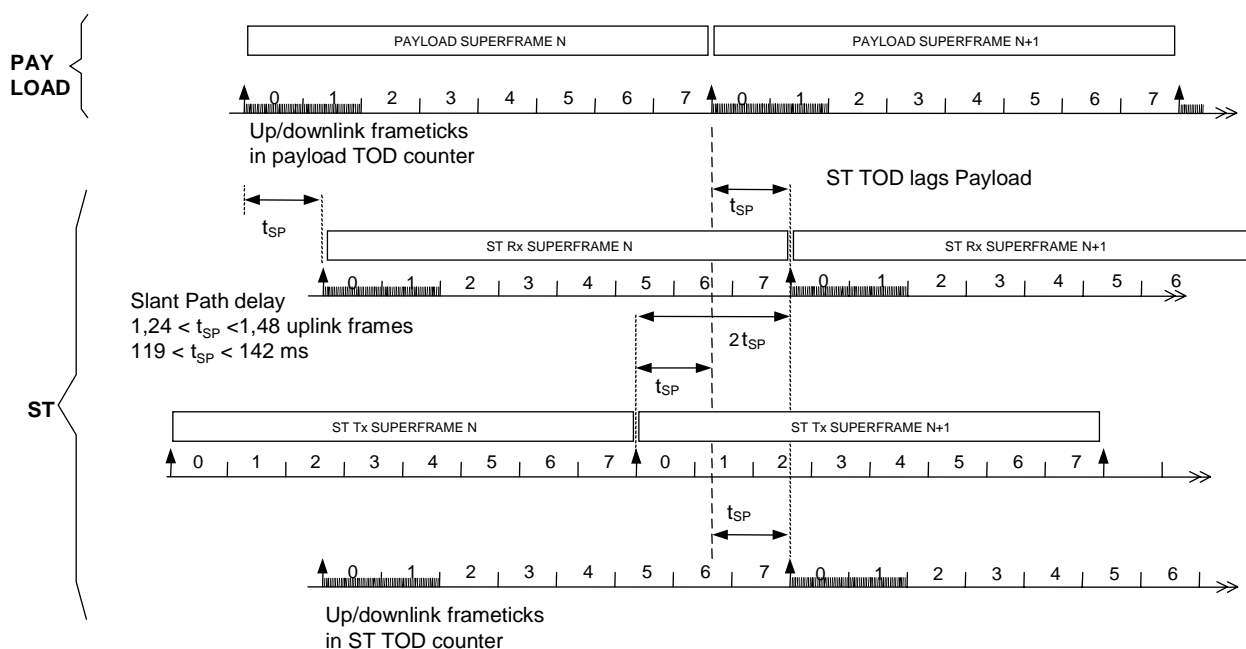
PAY LOAD

PAYLOAD SUPERFRAME N

PAYLOAD SUPERFRAME N+1

0 1 2 3 4 5 6 7 0 1 2 3 4 5 6 7

Up/downlink frameticks in payload TOD counter

ST TOD lags Payload

$t_{SP}$

$t_{SP}$

ST Rx SUPERFRAME N

ST Rx SUPERFRAME N+1

0 1 2 3 4 5 6 7 0 1 2 3 4 5 6

Slant Path delay
1,24 < $t_{SP}$ <1,48 uplink frames
119 < $t_{SP}$ < 142 ms

$2 t_{SP}$

$t_{SP}$

ST

ST Tx SUPERFRAME N

ST Tx SUPERFRAME N+1

0 1 2 3 4 5 6 7 0 1 2 3 4 5 6 7

$t_{SP}$

0 1 2 3 4 5 6 7 0 1 2 3 4 5 6

Up/downlink frameticks in ST TOD counter